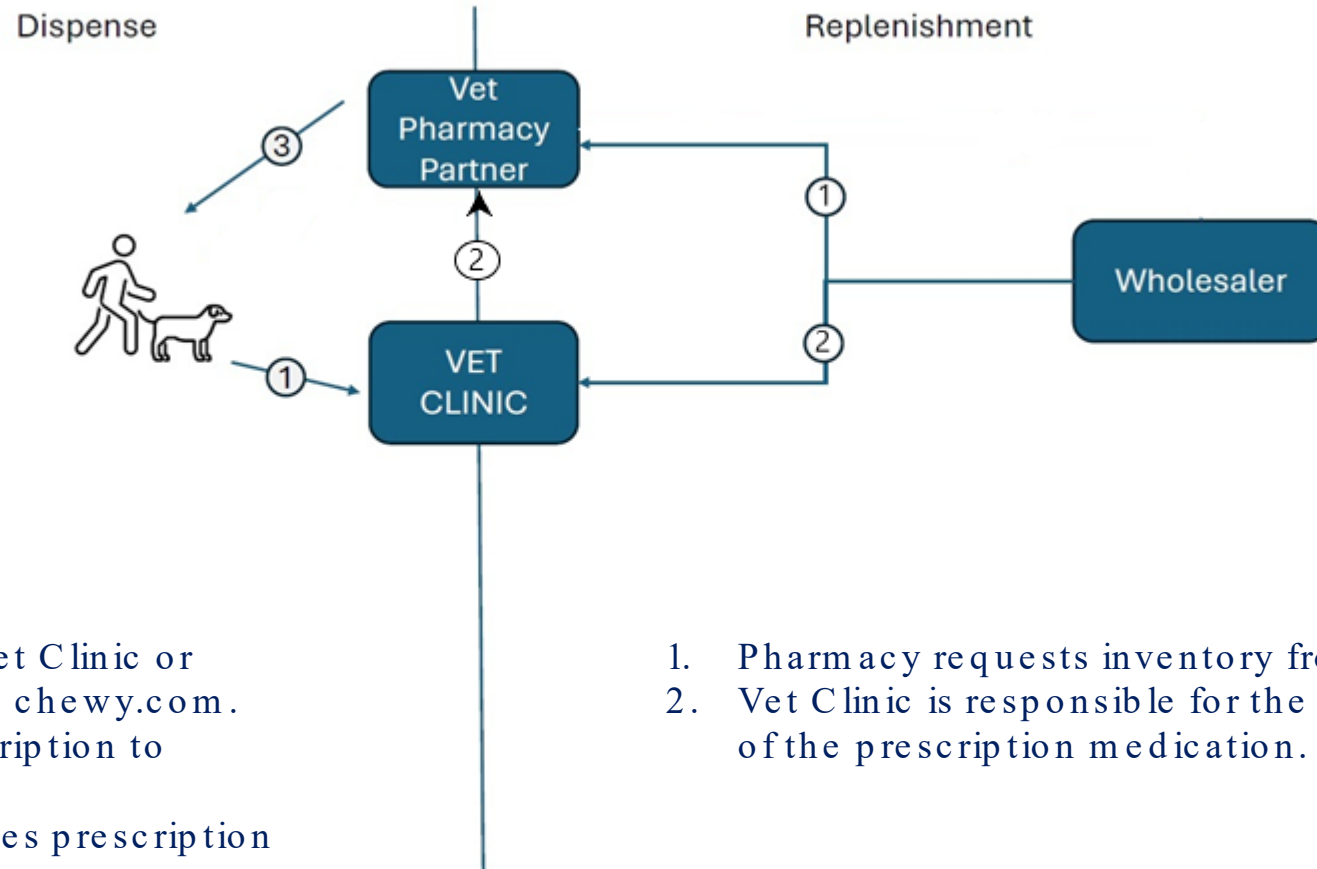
Dispense

Replenishment

Vet Pharmacy Partner

③

②

①

VET CLINIC

①

②

Wholesaler

et Clinic or
chewy.com.
ription to

es prescription

1. Pharmacy requests inventory fr
2. Vet Clinic is responsible for the
of the prescription medication.